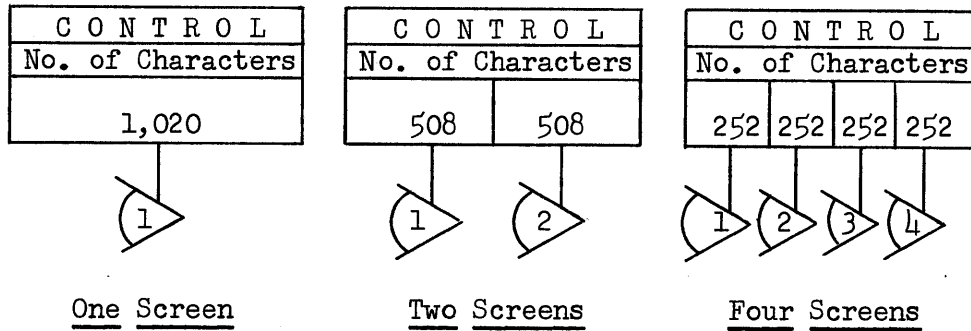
| CONTROL |
|---|
| No. of Characters |
| 1,020 |

1

One Screen

| CONTROL | |
|---|---|
| No. of Characters | |
| 508 | 508 |

1 2

Two Screens

| CONTROL | | | |
|---|---|---|---|
| No. of Characters | | | |
| 252 | 252 | 252 | 252 |

1 2 3 4

Four Screens